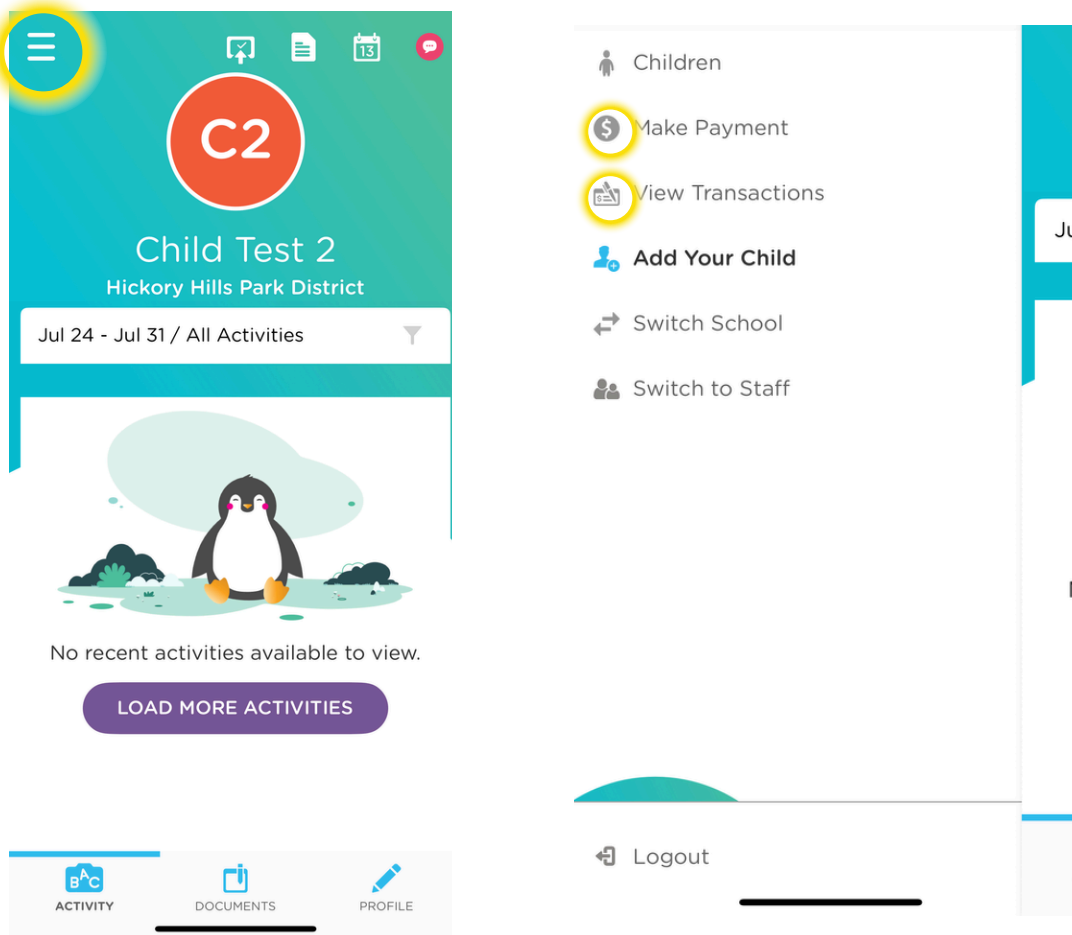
13

C2

Child Test 2

Hickory Hills Park District

Jul 24 - Jul 31 / All Activities

No recent activities available to view.

LOAD MORE ACTIVITIES

BAC ACTIVITY

DOCUMENTS

PROFILE

Children

Make Payment

View Transactions

Add Your Child

Switch School

Switch to Staff

Logout

Ju

N